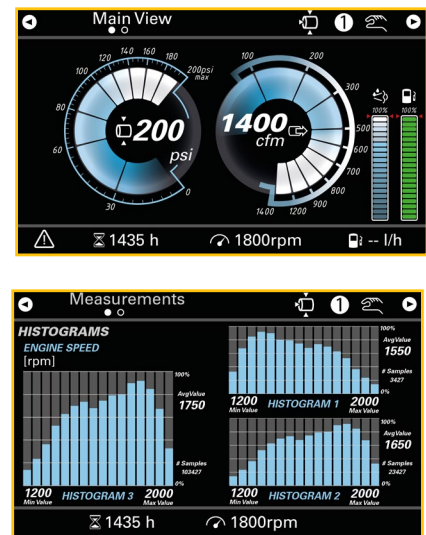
Main View

1

140 160
120 180
100 200psi max
80
60
200
psi
0
30

1400
cfm
200
300
400
500
600
700
800
900
1400 1200

100%
0%
100%
0%

1435 h
1800rpm
-- l/h

Measurements

1

HISTOGRAMS
ENGINE SPEED
[rpm]
100%
AvgValue
1750
# Samples
103427
0%
1200
Min Value
HISTOGRAM 3
2000
Max Value

100%
AvgValue
1550
# Samples
3427
0%
1200
Min Value
HISTOGRAM 1
2000
Max Value

100%
AvgValue
1650
# Samples
23427
0%
1200
Min Value
HISTOGRAM 2
2000
Max Value

1435 h
1800rpm